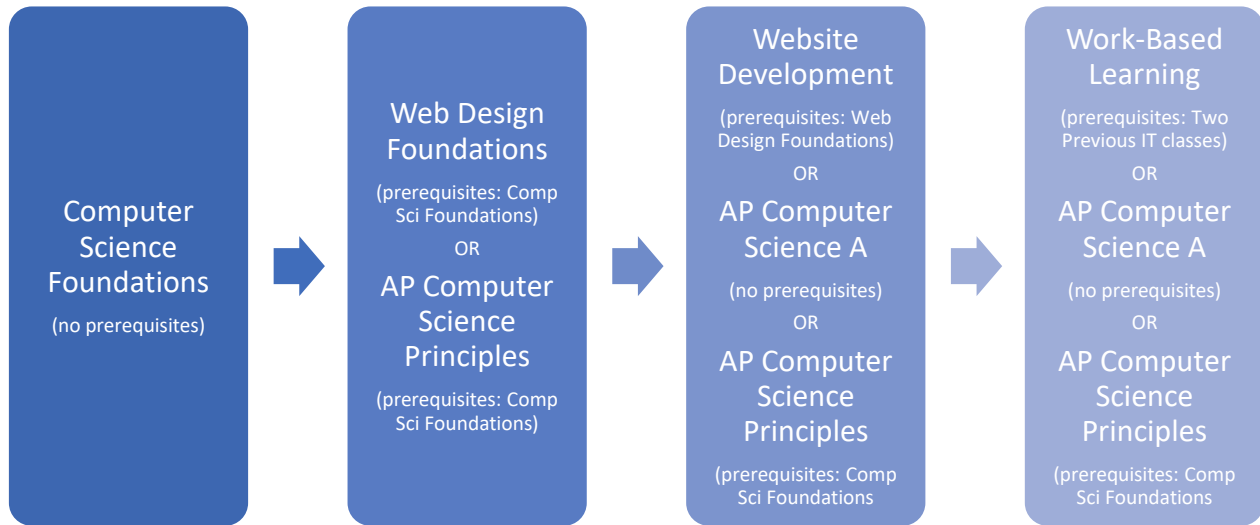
Computer Science Foundations

(no prerequisites)

Web Design Foundations

(prerequisites: Comp Sci Foundations)

OR

AP Computer Science Principles

(prerequisites: Comp Sci Foundations)

Website Development

(prerequisites: Web Design Foundations)

OR

AP Computer Science A

(no prerequisites)

OR

AP Computer Science Principles

(prerequisites: Comp Sci Foundations

Work-Based Learning

(prerequisites: Two Previous IT classes)

OR

AP Computer Science A

(no prerequisites)

OR

AP Computer Science Principles

(prerequisites: Comp Sci Foundations